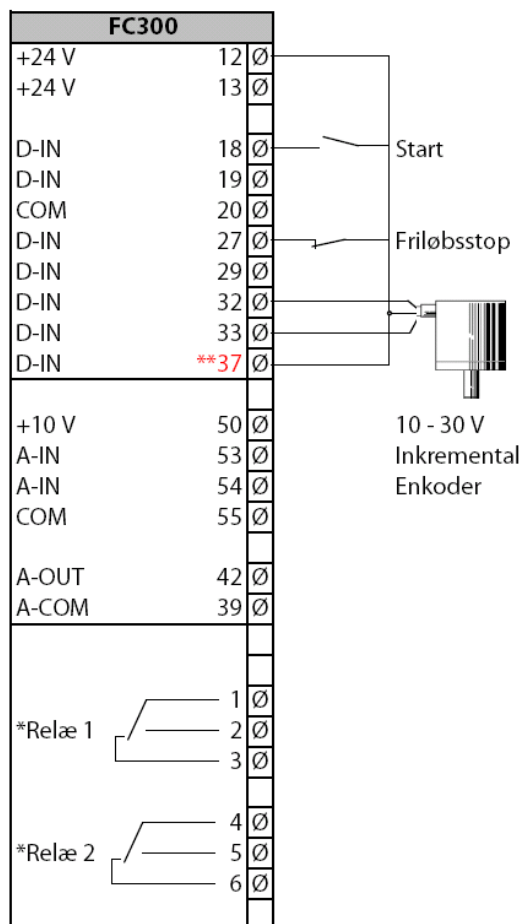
FC300

+24 V 12 Ø
+24 V 13 Ø

D-IN 18 Ø
D-IN 19 Ø
COM 20 Ø
D-IN 27 Ø
D-IN 29 Ø
D-IN 32 Ø
D-IN 33 Ø
D-IN **37 Ø

+10 V 50 Ø
A-IN 53 Ø
A-IN 54 Ø
COM 55 Ø

A-OUT 42 Ø
A-COM 39 Ø

1 Ø
*Relæ 1 2 Ø
3 Ø

4 Ø
*Relæ 2 5 Ø
6 Ø

Start

Friløbsstop

10 - 30 V
Inkremental
Enkoder